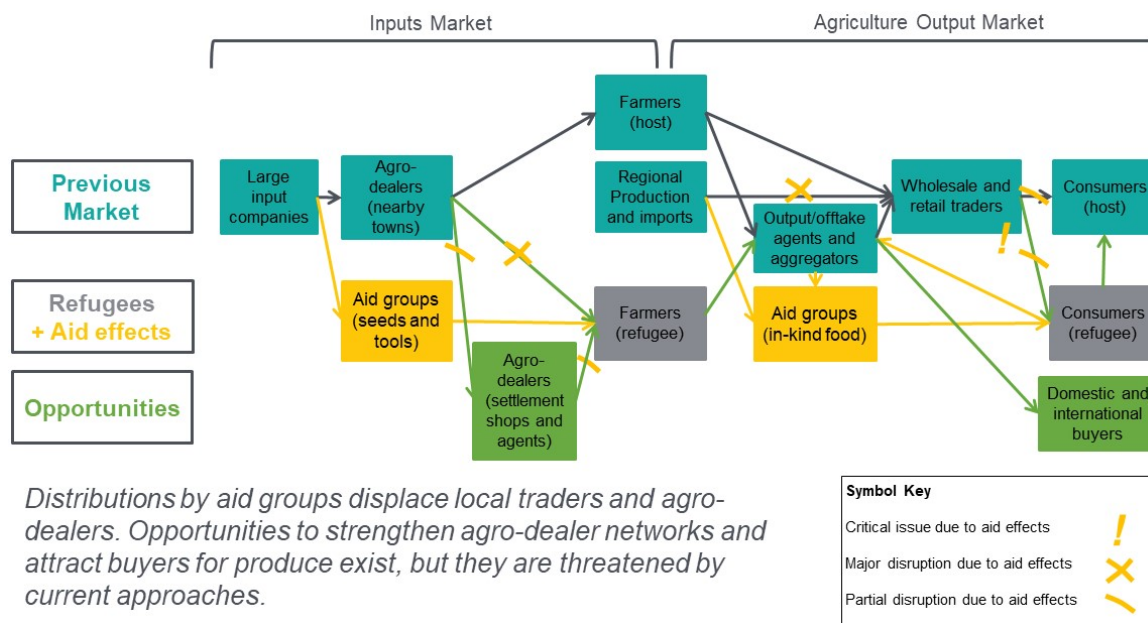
Inputs Market

Agriculture Output Market

Previous Market

Refugees + Aid effects

Opportunities

Large input companies

Agro-dealers (nearby towns)

Farmers (host)

Regional Production and imports

Output/offtake agents and aggregators

Wholesale and retail traders

Consumers (host)

Aid groups (seeds and tools)

Farmers (refugee)

Aid groups (in-kind food)

Consumers (refugee)

Agro-dealers (settlement shops and agents)

Domestic and international buyers

Distributions by aid groups displace local traders and agro-dealers. Opportunities to strengthen agro-dealer networks and attract buyers for produce exist, but they are threatened by current approaches.

Symbol Key

Critical issue due to aid effects

Major disruption due to aid effects

Partial disruption due to aid effects